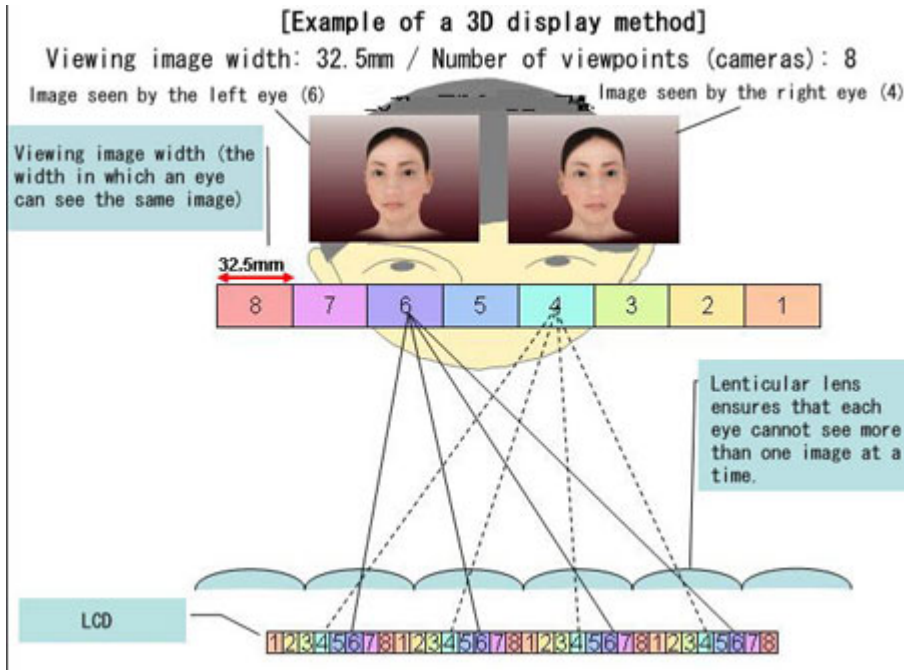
[Example of a 3D display method]
Viewing image width: 32.5mm / Number of viewpoints (cameras): 8

Image seen by the left eye (6)

Image seen by the right eye (4)

Viewing image width (the width in which an eye can see the same image)

32.5mm

| 8 | 7 | 6 | 5 | 4 | 3 | 2 | 1 |
|---|---|---|---|---|---|---|---|

Lenticular lens ensures that each eye cannot see more than one image at a time.

LCD

12345678123456781234567812345678